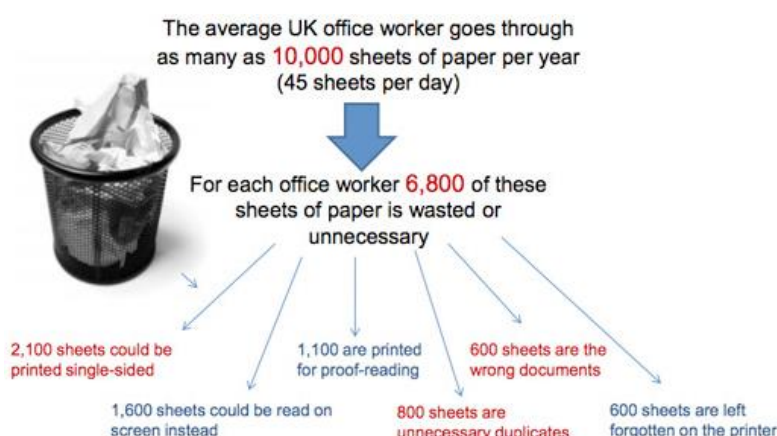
The average UK office worker goes through as many as 10,000 sheets of paper per year (45 sheets per day)

For each office worker 6,800 of these sheets of paper is wasted or unnecessary

2,100 sheets could be printed single-sided

1,100 are printed for proof-reading

600 sheets are the wrong documents

1,600 sheets could be read on screen instead

800 sheets are unnecessary duplicates

600 sheets are left forgotten on the printer